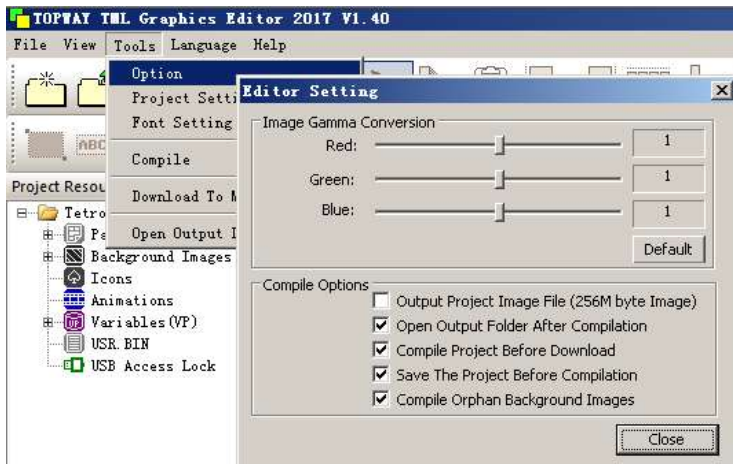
TOPWAY TML Graphics Editor 2017 V1.40

File View Tools Language Help

Option
Project Setti
Font Setting
Compile
Download To M
Open Output I

ABC

Project Resou

Tetro
Pa
Background Images
Icons
Animations
Variables(VP)
USR.BIN
USB Access Lock

Editor Setting

Image Gamma Conversion
Red: 1
Green: 1
Blue: 1
Default

Compile Options
Output Project Image File (256M byte Image)
Open Output Folder After Compilation
Compile Project Before Download
Save The Project Before Compilation
Compile Orphan Background Images

Close